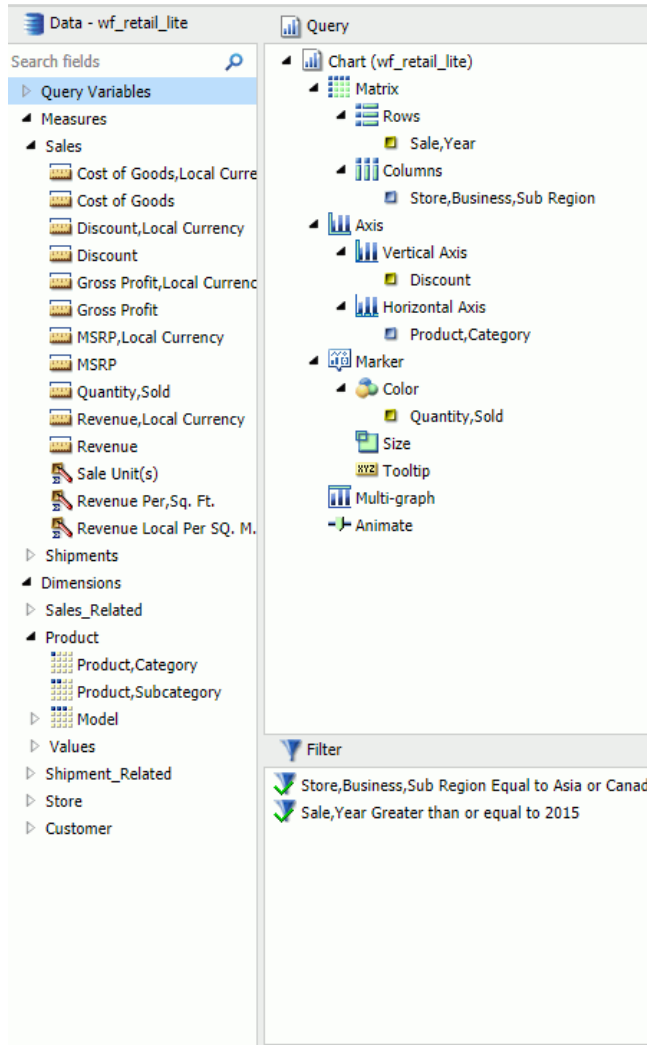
Data - wf_retail_lite

Search fields

Query Variables
Measures
Sales
Cost of Goods,Local Curre
Cost of Goods
Discount,Local Currency
Discount
Gross Profit,Local Currenc
Gross Profit
MSRP,Local Currency
MSRP
Quantity,Sold
Revenue,Local Currency
Revenue
Sale Unit(s)
Revenue Per,Sq. Ft.
Revenue Local Per SQ. M.
Shipments
Dimensions
Sales_Related
Product
Product,Category
Product,Subcategory
Model
Values
Shipment_Related
Store
Customer

Query

Chart (wf_retail_lite)
Matrix
Rows
Sale,Year
Columns
Store,Business,Sub Region
Axis
Vertical Axis
Discount
Horizontal Axis
Product,Category
Marker
Color
Quantity,Sold
Size
XYZ Tooltip
Multi-graph
Animate

Filter

Store,Business,Sub Region Equal to Asia or Canad
Sale,Year Greater than or equal to 2015